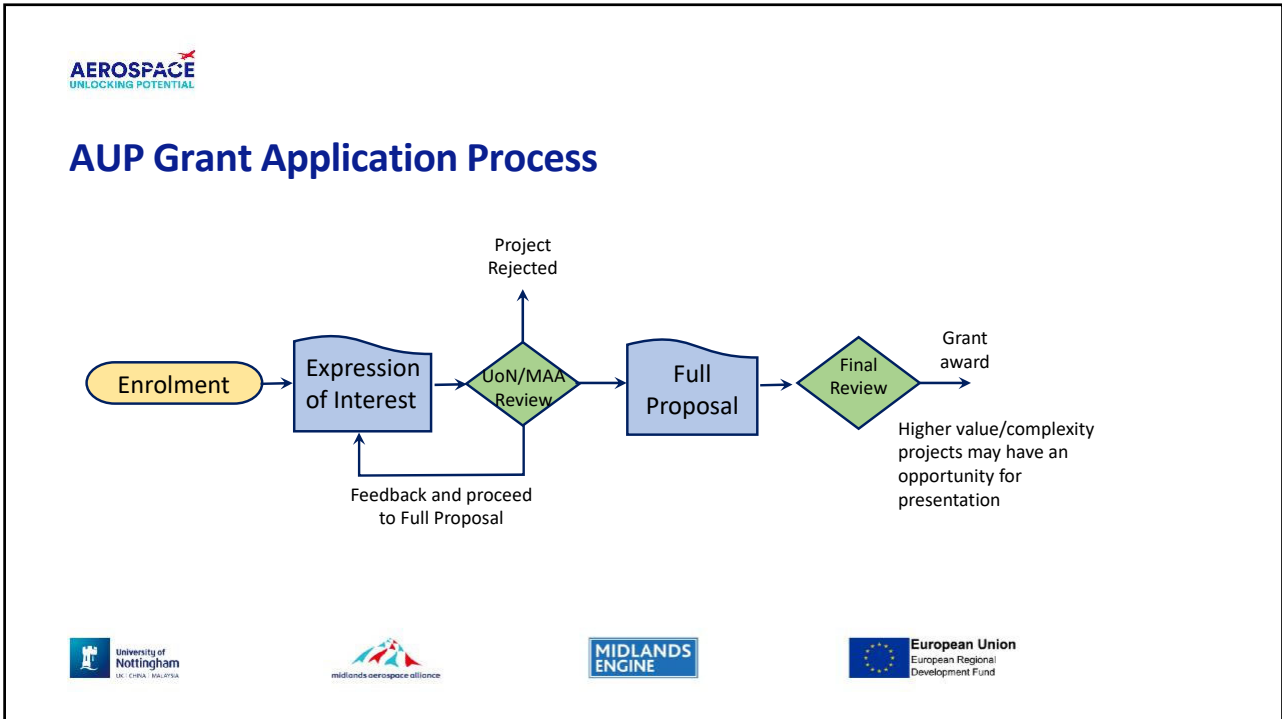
AEROSPACE
UNLOCKING POTENTIAL

AUP Grant Application Process

Project Rejected

Enrolment

Expression of Interest

UoN/MAA Review

Full Proposal

Final Review

Grant award

Higher value/complexity projects may have an opportunity for presentation

Feedback and proceed to Full Proposal

University of Nottingham
UK | CHINA | MALAYSIA

midlands aerospace alliance

MIDLANDS ENGINE

European Union
European Regional Development Fund